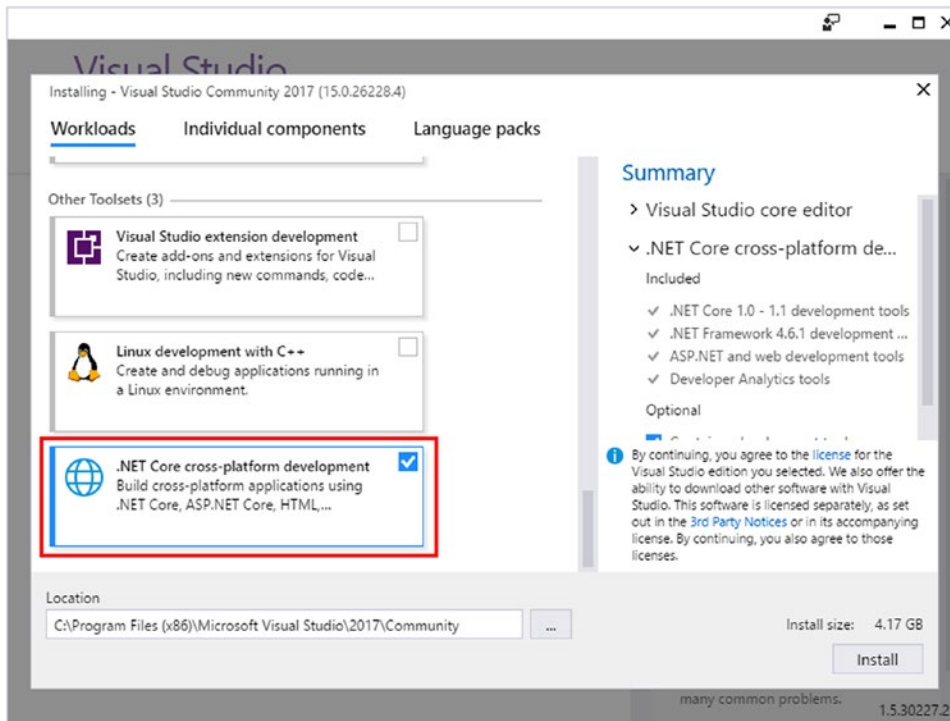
Visual Studio

Installing - Visual Studio Community 2017 (15.0.26228.4)

Workloads Individual components Language packs

Other Toolsets (3)

Visual Studio extension development
Create add-ons and extensions for Visual Studio, including new commands, code...

Linux development with C++
Create and debug applications running in a Linux environment.

.NET Core cross-platform development
Build cross-platform applications using .NET Core, ASP.NET Core, HTML,...

Summary

> Visual Studio core editor

⌄ .NET Core cross-platform de...

Included

✓ .NET Core 1.0 - 1.1 development tools
✓ .NET Framework 4.6.1 development ...
✓ ASP.NET and web development tools
✓ Developer Analytics tools

Optional

By continuing, you agree to the license for the Visual Studio edition you selected. We also offer the ability to download other software with Visual Studio. This software is licensed separately, as set out in the 3rd Party Notices or in its accompanying license. By continuing, you also agree to those licenses.

Location

C:\Program Files (x86)\Microsoft Visual Studio\2017\Community ...

Install size: 4.17 GB

Install

many common problems.

1.5.30227.2